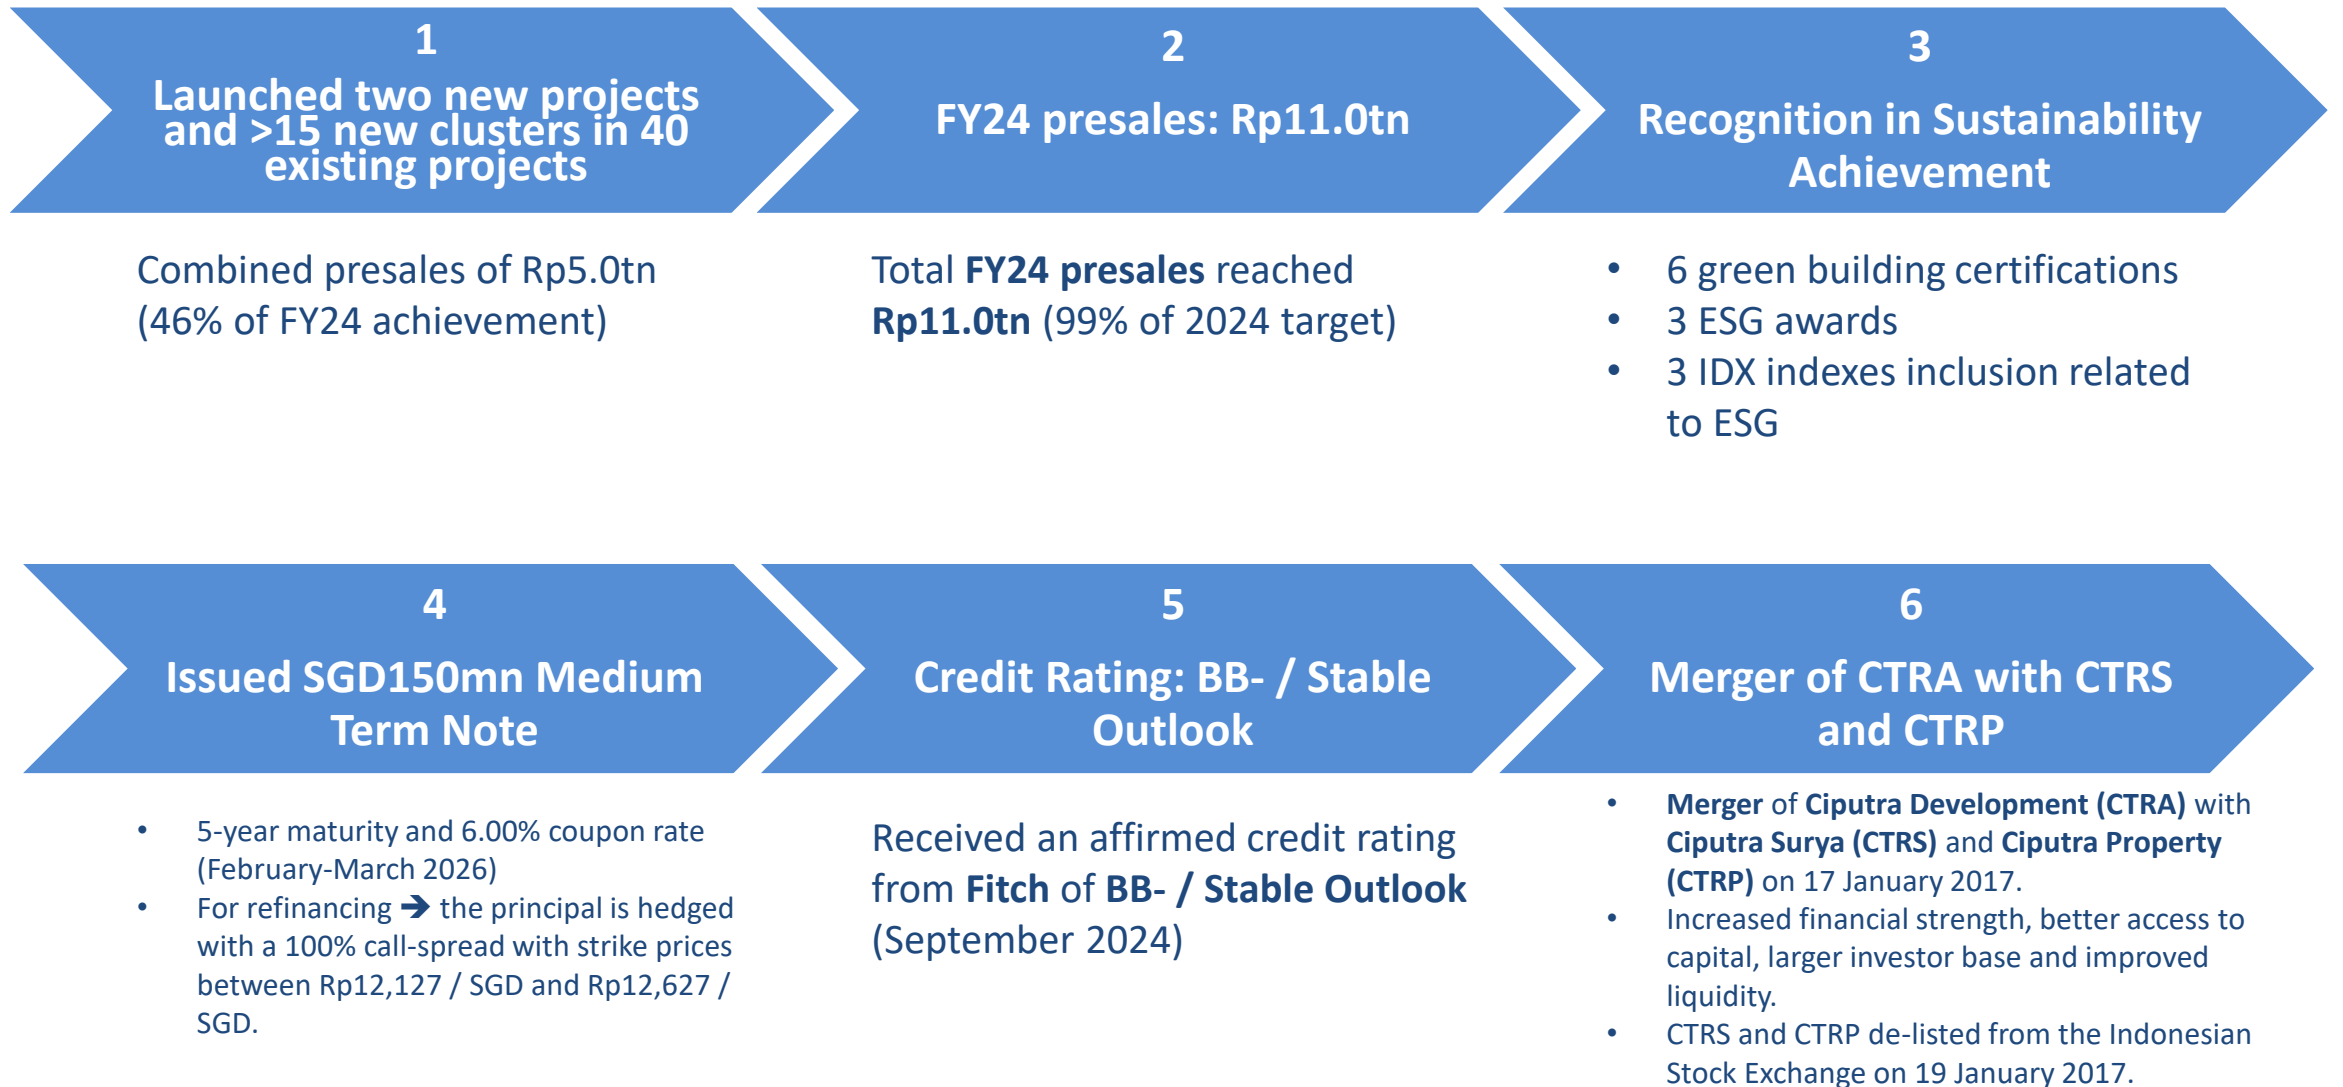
1
Launched two new projects and >15 new clusters in 40 existing projects

Combined presales of Rp5.0tn (46% of FY24 achievement)

2
FY24 presales: Rp11.0tn

Total **FY24 presales** reached **Rp11.0tn** (99% of 2024 target)

3
Recognition in Sustainability Achievement

• 6 green building certifications
• 3 ESG awards
• 3 IDX indexes inclusion related to ESG

4
Issued SGD150mn Medium Term Note

• 5-year maturity and 6.00% coupon rate (February-March 2026)
• For refinancing ➔ the principal is hedged with a 100% call-spread with strike prices between Rp12,127 / SGD and Rp12,627 / SGD.

5
Credit Rating: BB- / Stable Outlook

Received an affirmed credit rating from **Fitch** of **BB- / Stable Outlook** (September 2024)

6
Merger of CTRA with CTRS and CTRP

• **Merger** of **Ciputra Development (CTRA)** with **Ciputra Surya (CTRS)** and **Ciputra Property (CTRP)** on 17 January 2017.
• Increased financial strength, better access to capital, larger investor base and improved liquidity.
• CTRS and CTRP de-listed from the Indonesian Stock Exchange on 19 January 2017.